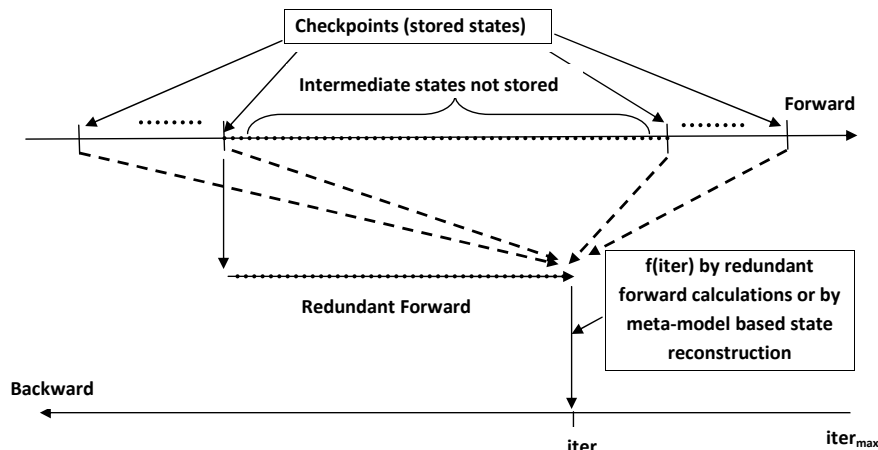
Checkpoints (stored states)

Intermediate states not stored

Forward

f(iter) by redundant forward calculations or by meta-model based state reconstruction

Redundant Forward

Backward

iter

iter$_{max}$